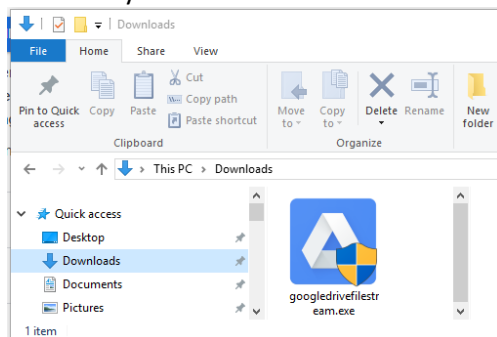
Downloads

File
Home
Share
View

Pin to Quick access
Copy
Paste
Cut
Copy path
Paste shortcut
Clipboard

Move to
Copy to
Delete
Rename
Organize

New folder

This PC > Downloads

Quick access
Desktop
Downloads
Documents
Pictures

googledrivefilestream.exe

1 item